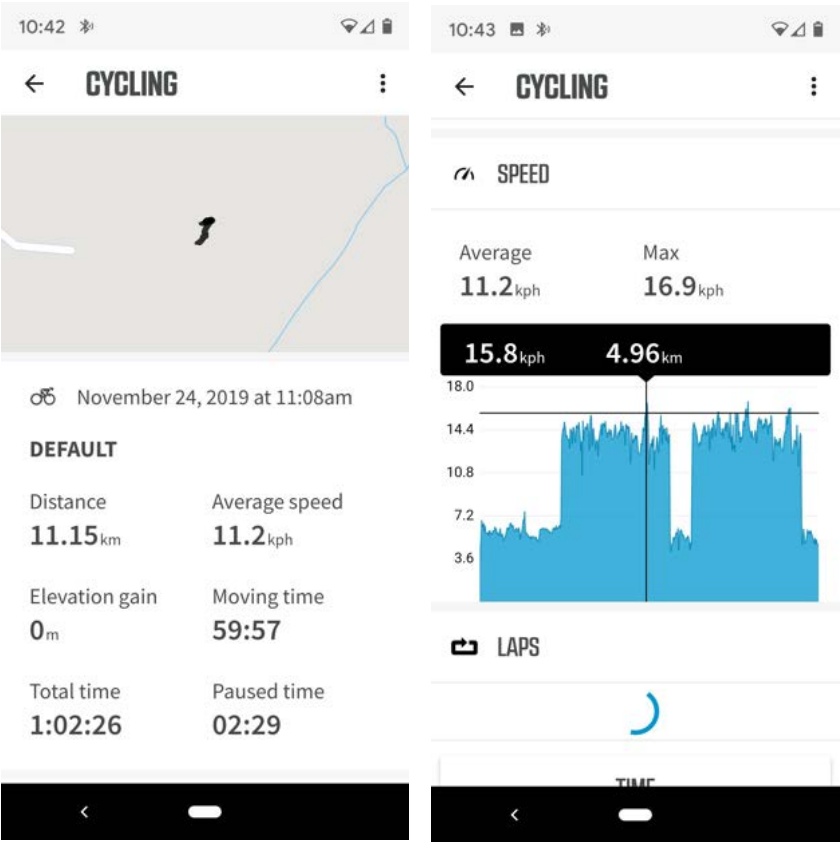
10:42

←

CYCLING

November 24, 2019 at 11:08am

DEFAULT

Distance
11.15km

Average speed
11.2kph

Elevation gain
0m

Moving time
59:57

Total time
1:02:26

Paused time
02:29

10:43

←

CYCLING

SPEED

Average
11.2kph

Max
16.9kph

15.8kph 4.96km

18.0
14.4
10.8
7.2
3.6

LAPS

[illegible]